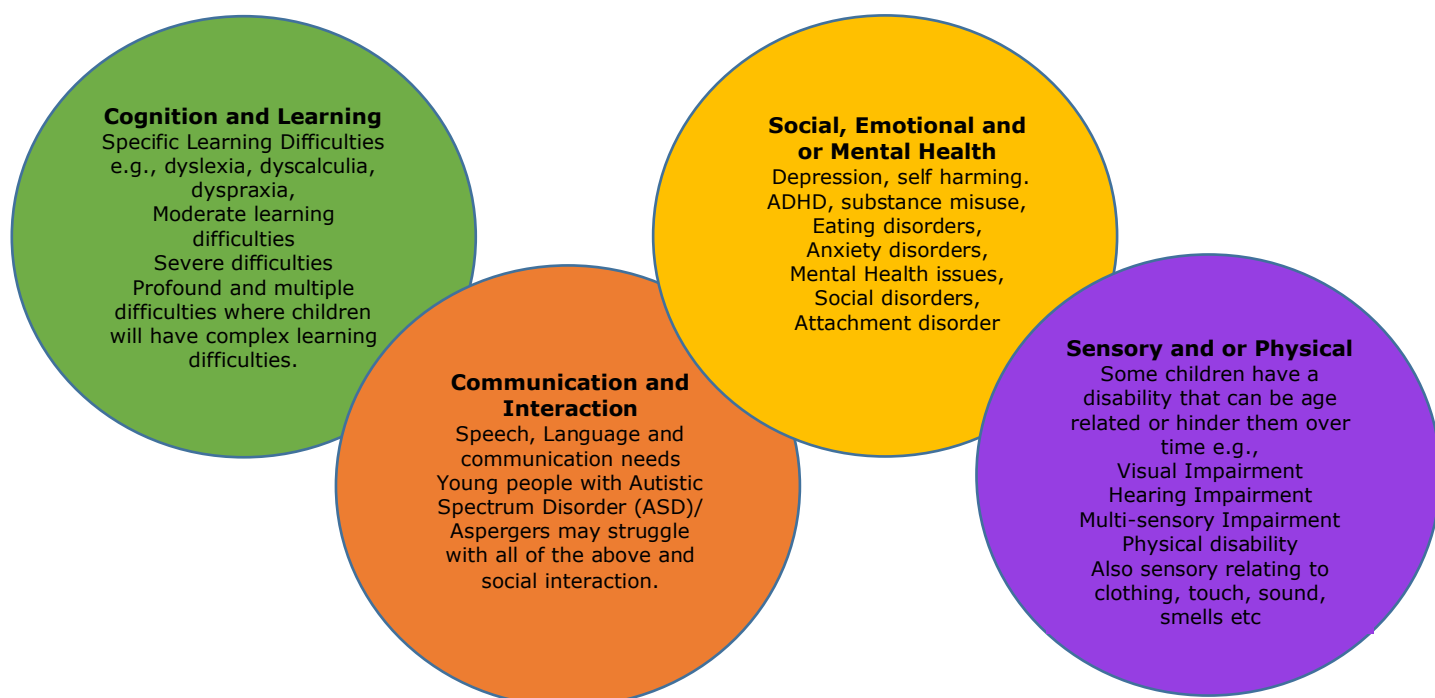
**Cognition and Learning**
Specific Learning Difficulties e.g., dyslexia, dyscalculia, dyspraxia,
Moderate learning difficulties
Severe difficulties
Profound and multiple difficulties where children will have complex learning difficulties.

**Communication and Interaction**
Speech, Language and communication needs
Young people with Autistic Spectrum Disorder (ASD)/ Aspergers may struggle with all of the above and social interaction.

**Social, Emotional and or Mental Health**
Depression, self harming.
ADHD, substance misuse,
Eating disorders,
Anxiety disorders,
Mental Health issues,
Social disorders,
Attachment disorder

**Sensory and or Physical**
Some children have a disability that can be age related or hinder them over time e.g.,
Visual Impairment
Hearing Impairment
Multi-sensory Impairment
Physical disability
Also sensory relating to clothing, touch, sound, smells etc